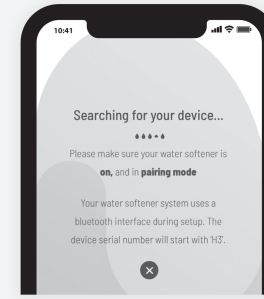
10:41

Searching for your device...

Please make sure your water softener is **on,** and in **pairing mode**

Your water softener system uses a bluetooth interface during setup. The device serial number will start with 'H3'.